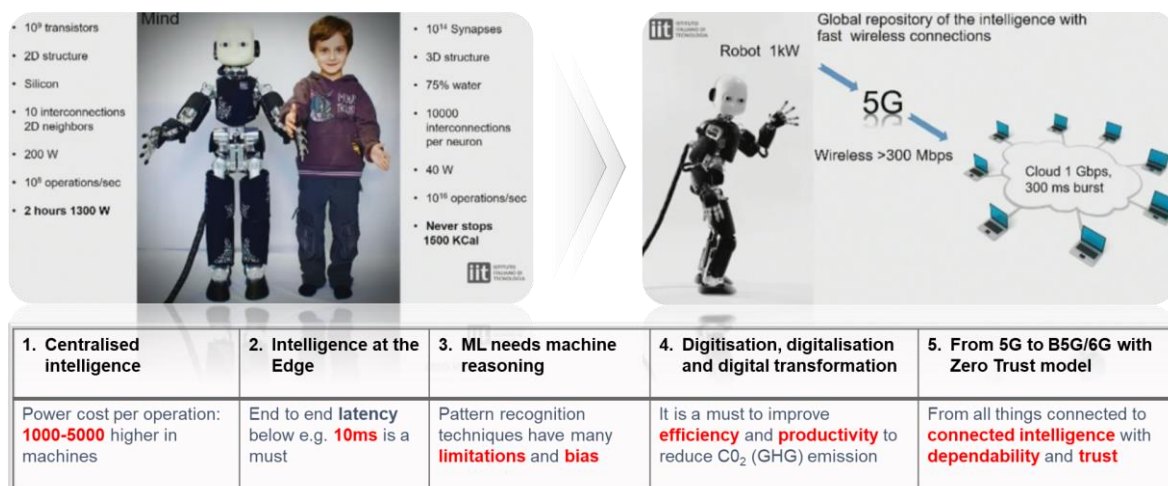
Mind

- $10^9$ transistors
- 2D structure
- Silicon
- 10 interconnections 2D neighbors
- 200 W
- $10^8$ operations/sec
- 2 hours 1300 W

- $10^{14}$ Synapses
- 3D structure
- 75% water
- 10000 interconnections per neuron
- 40 W
- $10^{16}$ operations/sec
- Never stops 1500 KCal

iit ISTITUTO ITALIANO DI TECNOLOGIA

iit ISTITUTO ITALIANO DI TECNOLOGIA

Robot 1kW

Global repository of the intelligence with fast wireless connections

5G

Wireless >300 Mbps

Cloud 1 Gbps, 300 ms burst

| 1. Centralised intelligence | 2. Intelligence at the Edge | 3. ML needs machine reasoning | 4. Digitisation, digitalisation and digital transformation | 5. From 5G to B5G/6G with Zero Trust model |
|---|---|---|---|---|
| Power cost per operation: 1000-5000 higher in machines | End to end latency below e.g. 10ms is a must | Pattern recognition techniques have many limitations and bias | It is a must to improve efficiency and productivity to reduce $C0_2$ (GHG) emission | From all things connected to connected intelligence with dependability and trust |